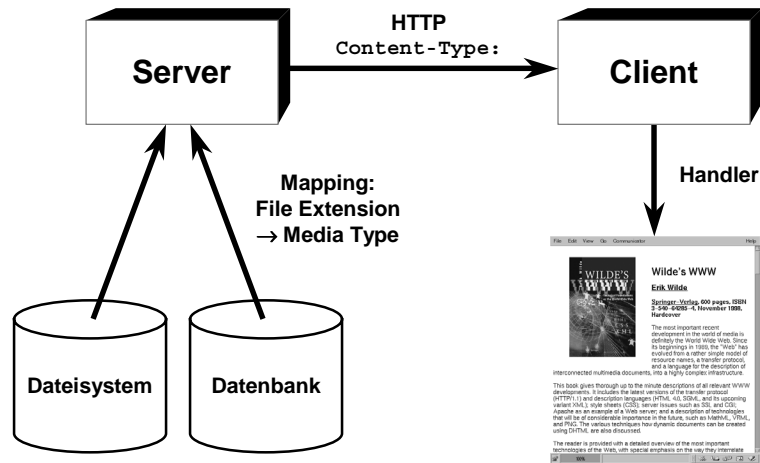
HTTP
Content-Type:

Server

Client

Handler

Mapping:
File Extension
→ Media Type

Dateisystem

Datenbank

File Edit View Go Communicator Help

WILDE'S WWW

Wilde's WWW

Erik Wilde

Springer-Verlag, 600 pages, ISBN 3-540-64285-4, November 1998, Hardcover

The most important recent development in the world of media is definitely the World Wide Web. Since its beginnings in 1989, the "Web" has evolved from a rather simple model of resource names, a transfer protocol, and a language for the description of interconnected multimedia documents, into a highly complex infrastructure.

This book gives thorough up to the minute descriptions of all relevant WWW developments. It includes the latest versions of the transfer protocol (HTTP/1.1) and the description languages (HTML 4.0, SGML, and its upcoming variant XML), style sheets (CSS), server issues such as SSL and CGI, Apache as an example of a Web server, and a description of technologies that will be of considerable importance in the future, such as MathML, VRML, and PNG. The various techniques how dynamic documents can be created using DHTML are also discussed.

The reader is provided with a detailed overview of the most important technologies of the Web, with special emphasis on the way they interrelate

99%